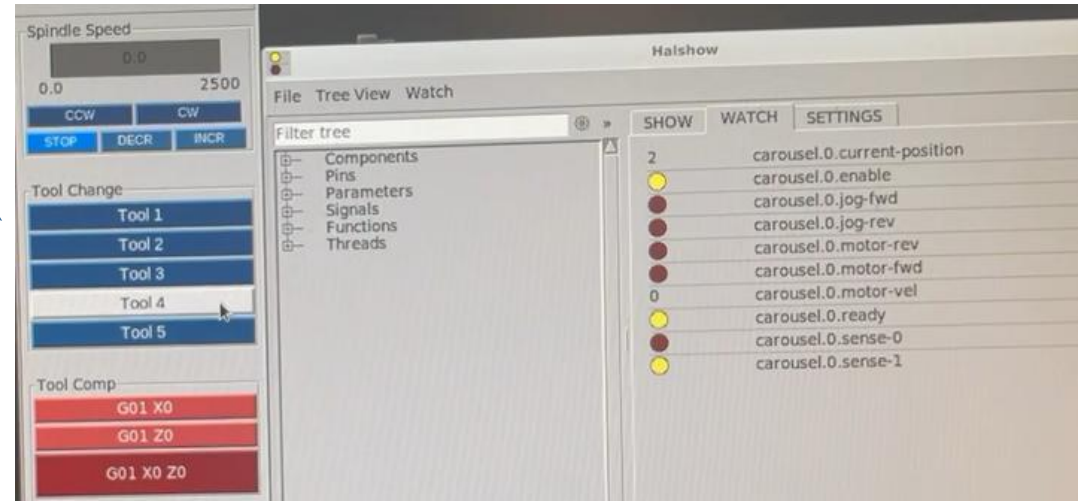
Spindle Speed
0.0
0.0 2500
CCW CW
STOP DECR INCR

Tool Change
Tool 1
Tool 2
Tool 3
Tool 4
Tool 5

Tool Comp
G01 X0
G01 Z0
G01 X0 Z0

Halshow

File Tree View Watch

Filter tree

Components
Pins
Parameters
Signals
Functions
Threads

SHOW WATCH SETTINGS

2 carousel.0.current-position
carousel.0.enable
carousel.0.jog-fwd
carousel.0.jog-rev
carousel.0.motor-rev
carousel.0.motor-fwd
0 carousel.0.motor-vel
carousel.0.ready
carousel.0.sense-0
carousel.0.sense-1